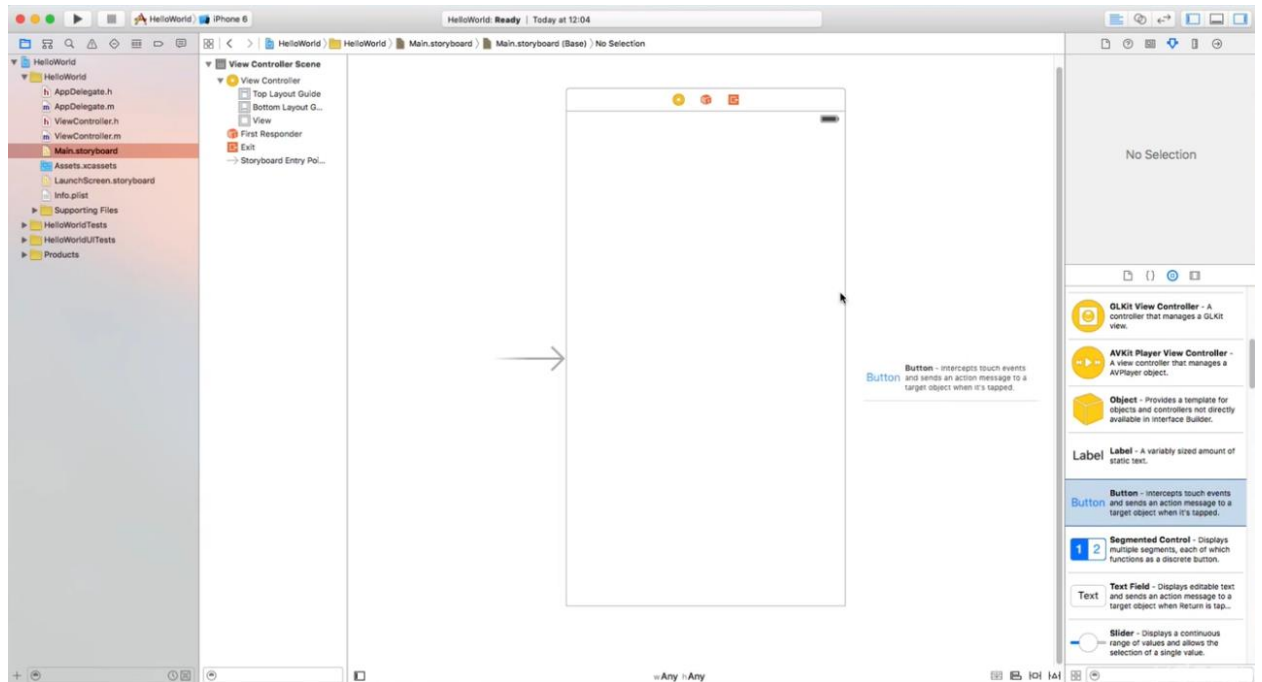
HelloWorld 〉 iPhone 6

HelloWorld: Ready | Today at 12:04

HelloWorld 〉 HelloWorld 〉 Main.storyboard 〉 Main.storyboard (Base) 〉 No Selection

HelloWorld
HelloWorld
h AppDelegate.h
m AppDelegate.m
h ViewController.h
m ViewController.m
Main.storyboard
Assets.xcassets
LaunchScreen.storyboard
Info.plist
Supporting Files
HelloWorldTests
HelloWorldUITests
Products

View Controller Scene
View Controller
Top Layout Guide
Bottom Layout G...
View
First Responder
Exit
Storyboard Entry Poi...

Button Button - Intercepts touch events and sends an action message to a target object when it's tapped.

No Selection

GLKit View Controller - A controller that manages a GLKit view.

AVKit Player View Controller - A view controller that manages a AVPlayer object.

Object - Provides a template for objects and controllers not directly available in Interface Builder.

Label Label - A variably sized amount of static text.

Button Button - Intercepts touch events and sends an action message to a target object when it's tapped.

1 2 Segmented Control - Displays multiple segments, each of which functions as a discrete button.

Text Text Field - Displays editable text and sends an action message to a target object when Return is tap...

Slider - Displays a continuous range of values and allows the selection of a single value.

wAny hAny